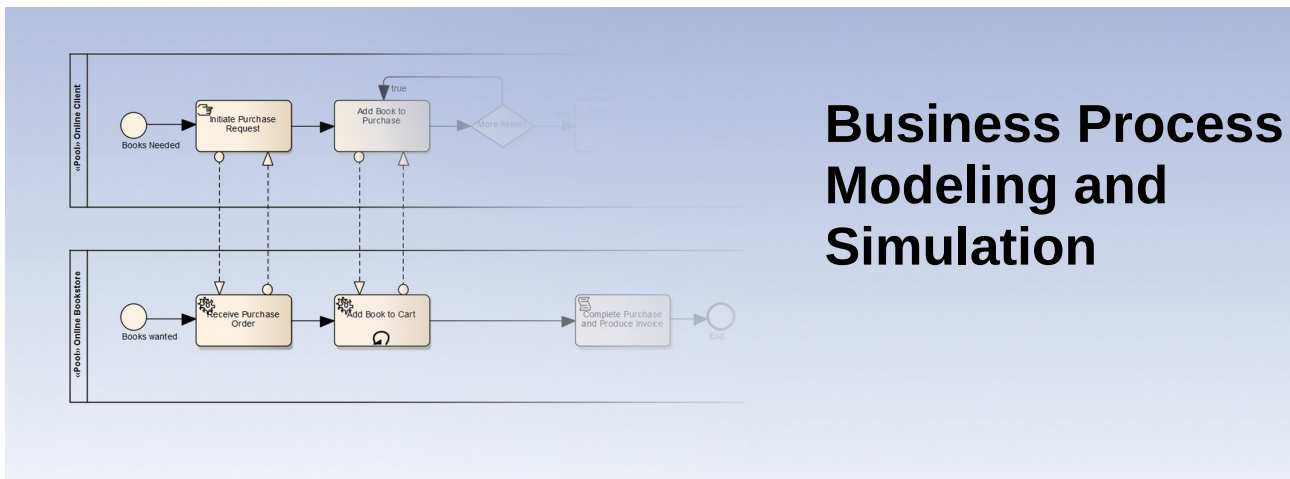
«Pool» Online Client

Books Needed

Initiate Purchase Request

Add Book to Purchase

true

More Items?

«Pool» Online Bookstore

Books wanted

Receive Purchase Order

Add Book to Cart

Complete Purchase and Produce Invoice

End

Business Process Modeling and Simulation